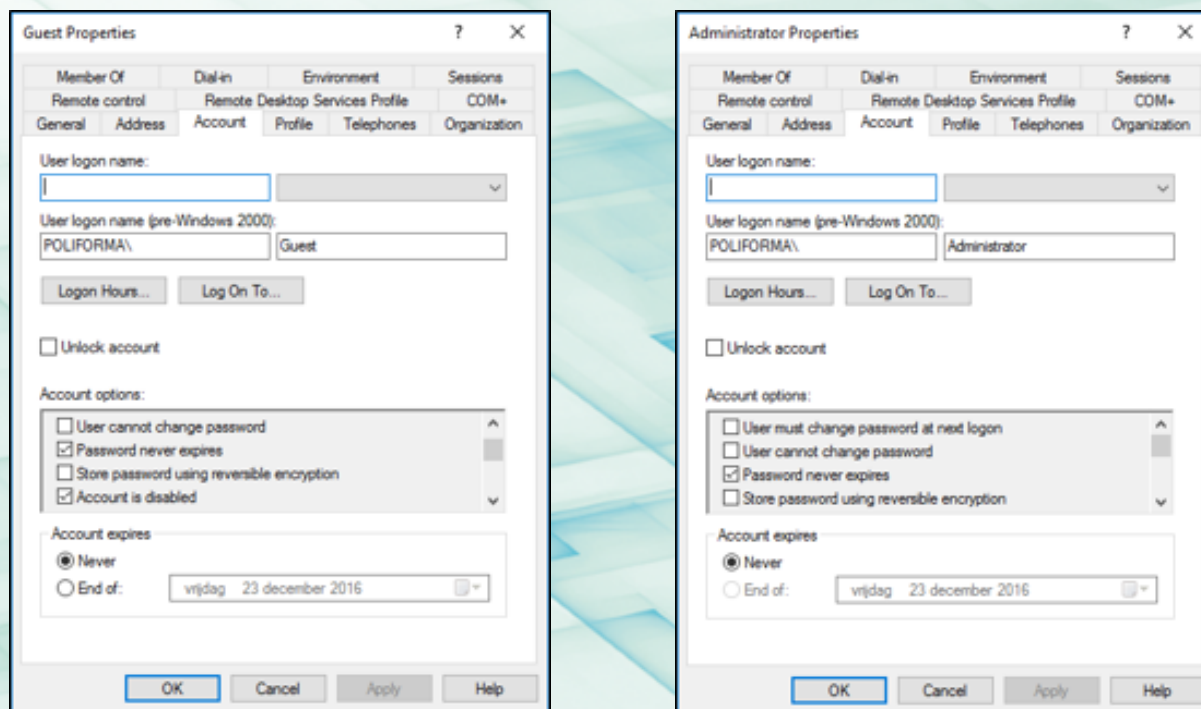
Guest Properties ? ✕

Member Of
Dial-in
Environment
Sessions
Remote control
Remote Desktop Services Profile
COM+
General
Address
Account
Profile
Telephones
Organization

User logon name:

User logon name (pre-Windows 2000):
POLIFORMA\
Guest

Logon Hours...
Log On To...

Unlock account

Account options:
User cannot change password
Password never expires
Store password using reversible encryption
Account is disabled

Account expires
Never
End of:
vrijdag 23 december 2016

OK
Cancel
Apply
Help

Administrator Properties ? ✕

Member Of
Dial-in
Environment
Sessions
Remote control
Remote Desktop Services Profile
COM+
General
Address
Account
Profile
Telephones
Organization

User logon name:

User logon name (pre-Windows 2000):
POLIFORMA\
Administrator

Logon Hours...
Log On To...

Unlock account

Account options:
User must change password at next logon
User cannot change password
Password never expires
Store password using reversible encryption

Account expires
Never
End of:
vrijdag 23 december 2016

OK
Cancel
Apply
Help